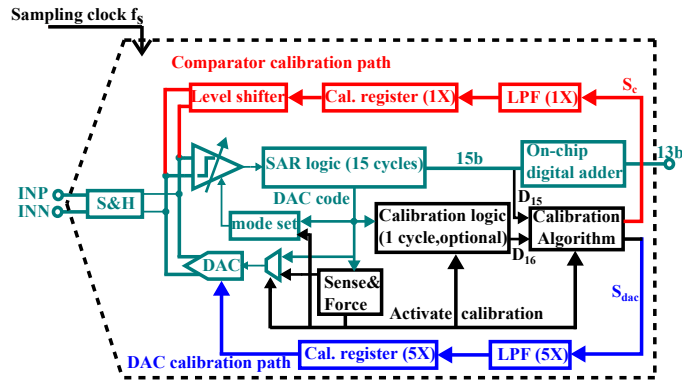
Sampling clock $f_s$

Comparator calibration path

Level shifter

Cal. register (1X)

LPF (1X)

$S_c$

SAR logic (15 cycles)

15b

On-chip digital adder

13b

INP

INN

S&H

DAC code

mode set

Calibration logic (1 cycle,optional)

$D_{15}$

Calibration Algorithm

$D_{16}$

DAC

Sense& Force

Activate calibration

$S_{dac}$

DAC calibration path

Cal. register (5X)

LPF (5X)